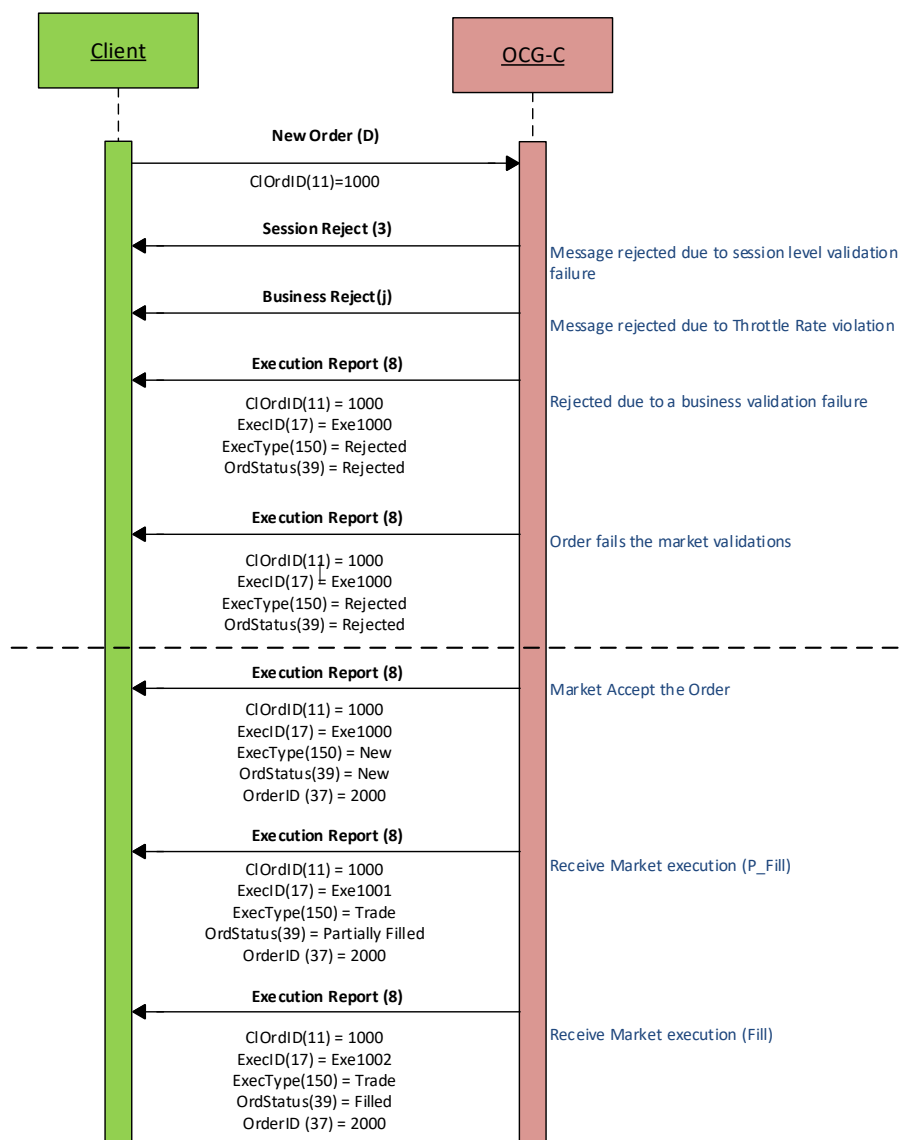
Client

OCG-C

New Order (D)

ClOrdID(11)=1000

Session Reject (3)

Message rejected due to session level validation failure

Business Reject(j)

Message rejected due to Throttle Rate violation

Execution Report (8)

ClOrdID(11) = 1000
ExecID(17) = Exe1000
ExecType(150) = Rejected
OrdStatus(39) = Rejected

Rejected due to a business validation failure

Execution Report (8)

ClOrdID(11) = 1000
ExecID(17) = Exe1000
ExecType(150) = Rejected
OrdStatus(39) = Rejected

Order fails the market validations

Execution Report (8)

ClOrdID(11) = 1000
ExecID(17) = Exe1000
ExecType(150) = New
OrdStatus(39) = New
OrderID (37) = 2000

Market Accept the Order

Execution Report (8)

ClOrdID(11) = 1000
ExecID(17) = Exe1001
ExecType(150) = Trade
OrdStatus(39) = Partially Filled
OrderID (37) = 2000

Receive Market execution (P_Fill)

Execution Report (8)

ClOrdID(11) = 1000
ExecID(17) = Exe1002
ExecType(150) = Trade
OrdStatus(39) = Filled
OrderID (37) = 2000

Receive Market execution (Fill)